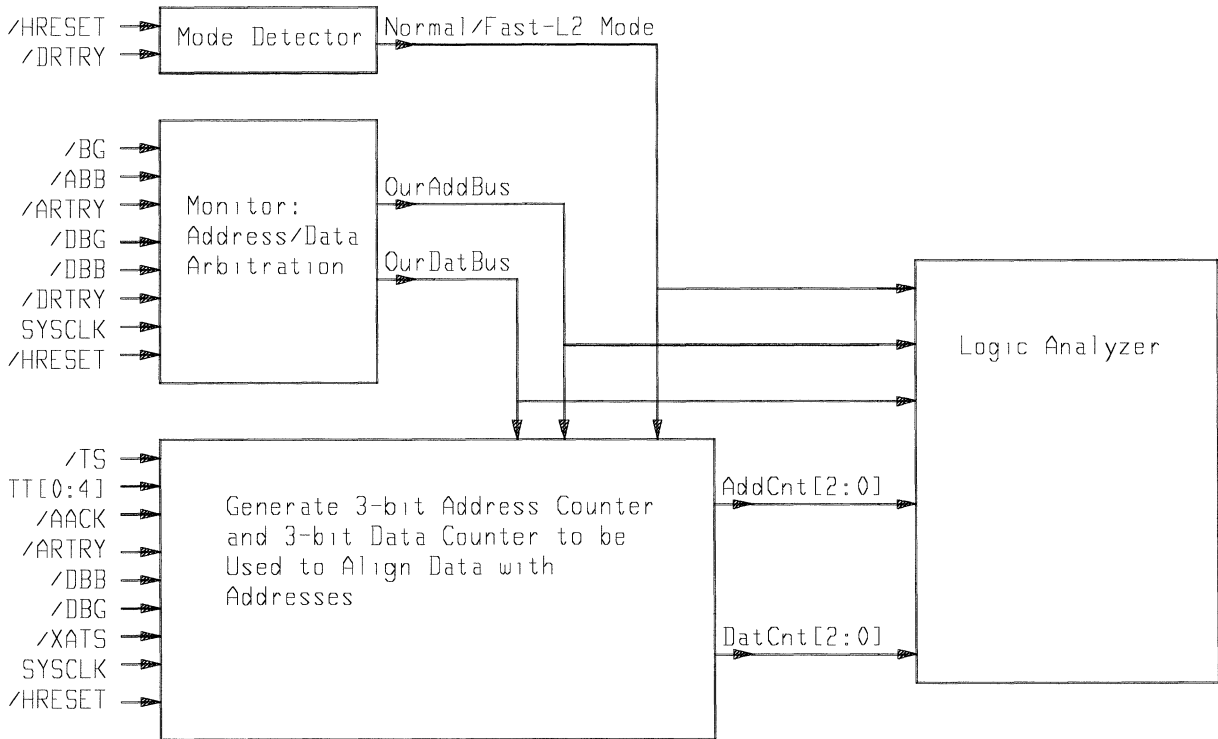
/HRESET
/DRTRY
Mode Detector
Normal/Fast-L2 Mode

/BG
/ABB
/ARTRY
/DBG
/DBB
/DRTRY
SYSCLK
/HRESET
Monitor: Address/Data Arbitration
OurAddBus
OurDatBus

Logic Analyzer

/TS
TT[0:4]
/AACK
/ARTRY
/DBB
/DBG
/XATS
SYSCLK
/HRESET
Generate 3-bit Address Counter and 3-bit Data Counter to be Used to Align Data with Addresses
AddCnt[2:0]
DatCnt[2:0]